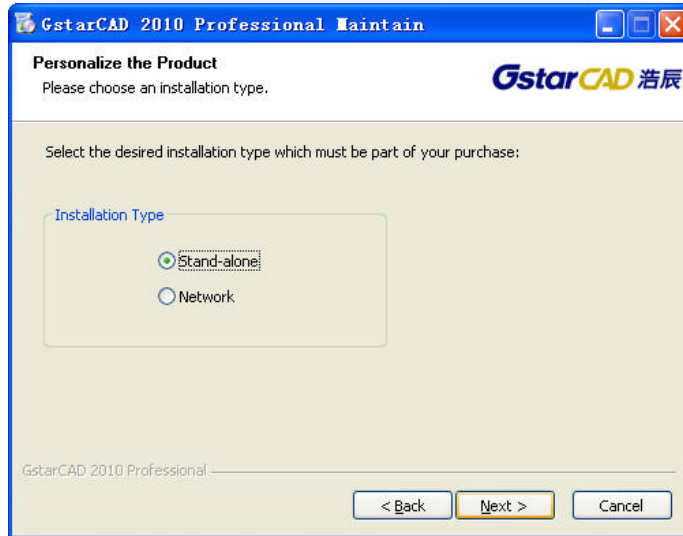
GstarCAD 2010 Professional Maintain

Personalize the Product
Please choose an installation type.

GstarCAD 浩辰

Select the desired installation type which must be part of your purchase:

Installation Type

Stand-alone
Network

GstarCAD 2010 Professional

< Back
Next >
Cancel